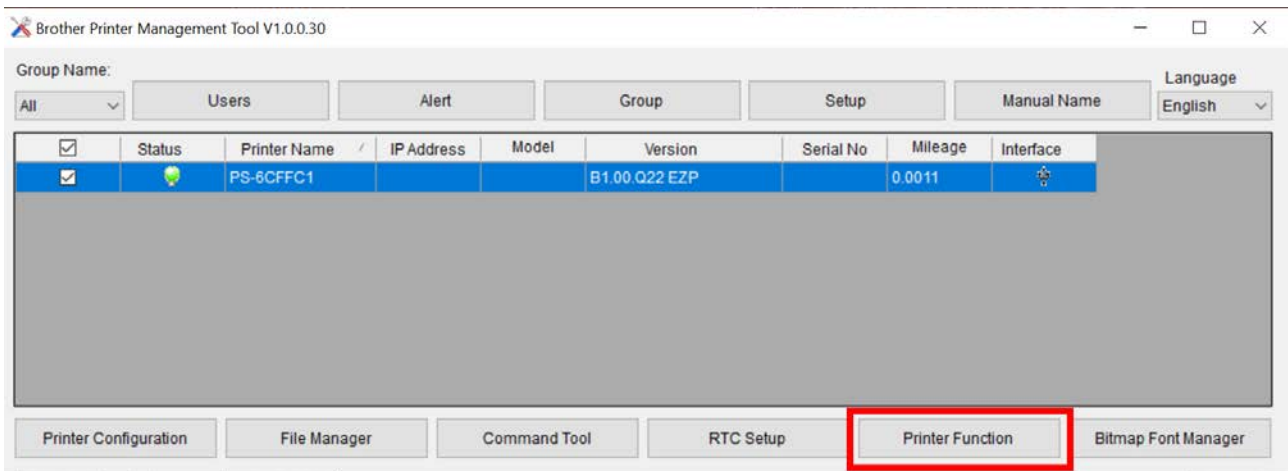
Brother Printer Management Tool V1.0.0.30

Group Name:
All

Users | Alert | Group | Setup | Manual Name

Language
English

| ☑ | Status | Printer Name | IP Address | Model | Version | Serial No | Mileage | Interface |
|---|---|---|---|---|---|---|---|---|
| ☑ | | PS-6CFFC1 | | | B1.00.Q22 EZP | | 0.0011 | |

Printer Configuration | File Manager | Command Tool | RTC Setup | Printer Function | Bitmap Font Manager